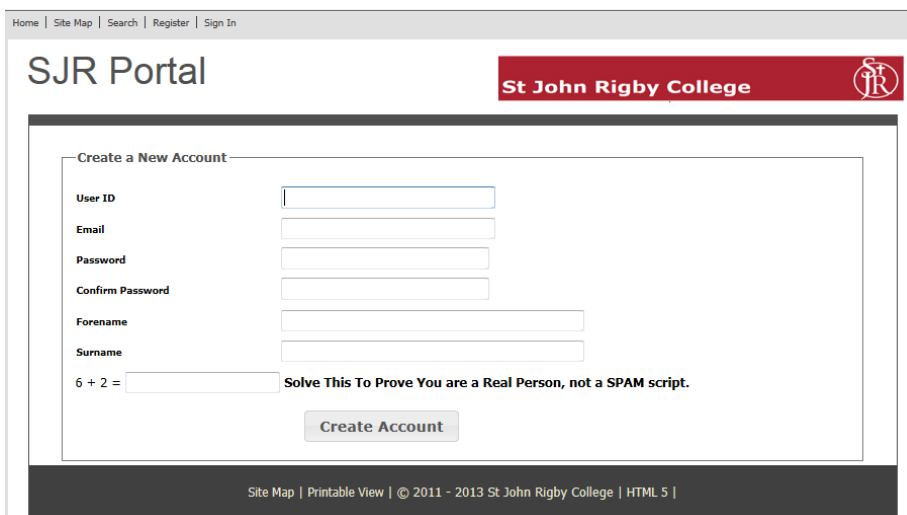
Home | Site Map | Search | Register | Sign In

SJR Portal

St John Rigby College

SJR

Create a New Account

User ID

Email

Password

Confirm Password

Forename

Surname

6 + 2 = Solve This To Prove You are a Real Person, not a SPAM script.

Create Account

Site Map | Printable View | © 2011 - 2013 St John Rigby College | HTML 5 |